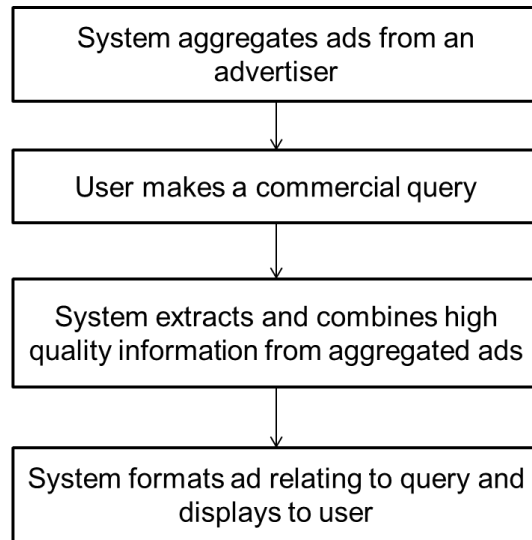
System aggregates ads from an advertiser

User makes a commercial query

System extracts and combines high quality information from aggregated ads

System formats ad relating to query and displays to user